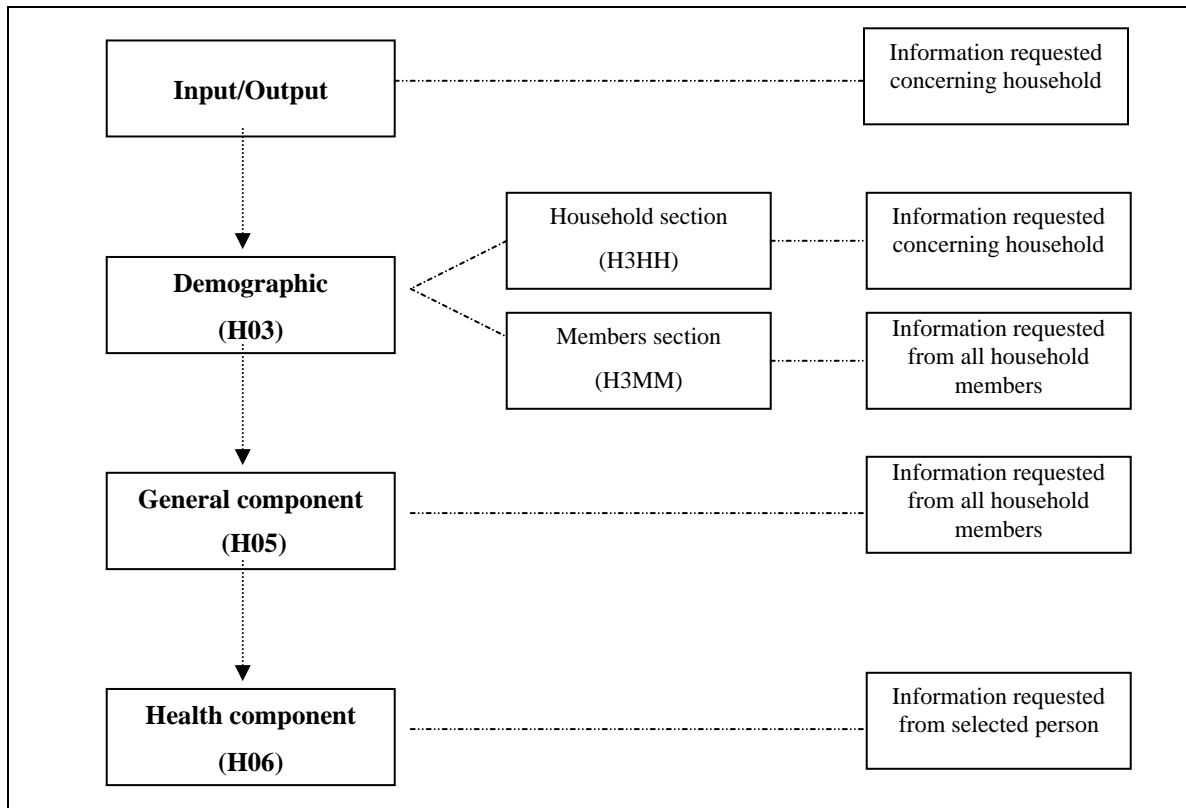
Input/Output

Information requested concerning household

Household section (H3HH)

Information requested concerning household

Demographic (H03)

Members section (H3MM)

Information requested from all household members

General component (H05)

Information requested from all household members

Health component (H06)

Information requested from selected person